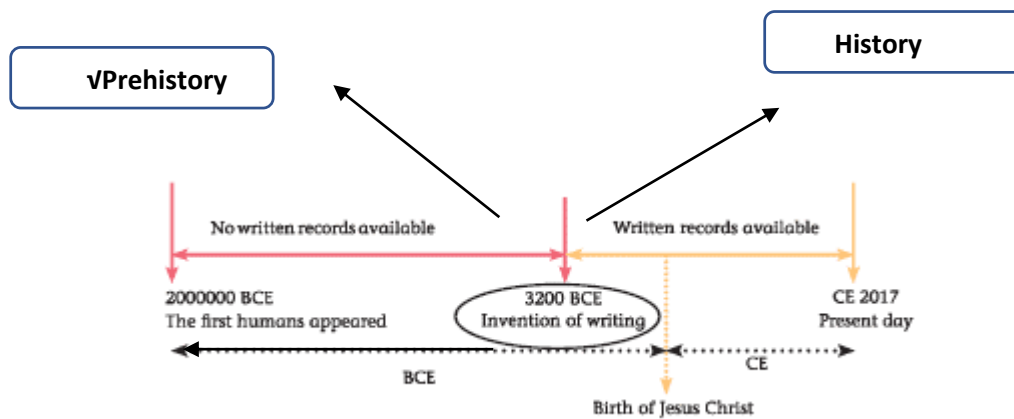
vPrehistory

History

No written records available

Written records available

2000000 BCE
The first humans appeared

3200 BCE
Invention of writing

CE 2017
Present day

BCE

CE

Birth of Jesus Christ